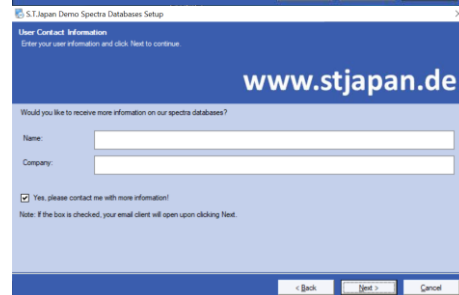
S.T.Japan Demo Spectra Databases Setup

User Contact Information

Enter your user information and click Next to continue.

www.stjapan.de

Would you like to receive more information on our spectra databases?

Name:

Company:

Yes, please contact me with more information!

Note: If the box is checked, your email client will open upon clicking Next.

< Back

Next >

Cancel